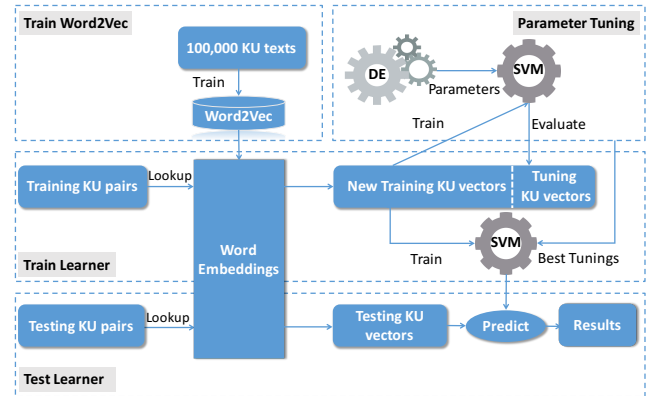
Train Word2Vec

100,000 KU texts

Train

Word2Vec

Parameter Tuning

DE

SVM

Parameters

Train

Evaluate

Training KU pairs

Lookup

Word Embeddings

New Training KU vectors

Tuning KU vectors

SVM

Train

Best Tunings

Train Learner

Testing KU pairs

Lookup

Testing KU vectors

Predict

Results

Test Learner